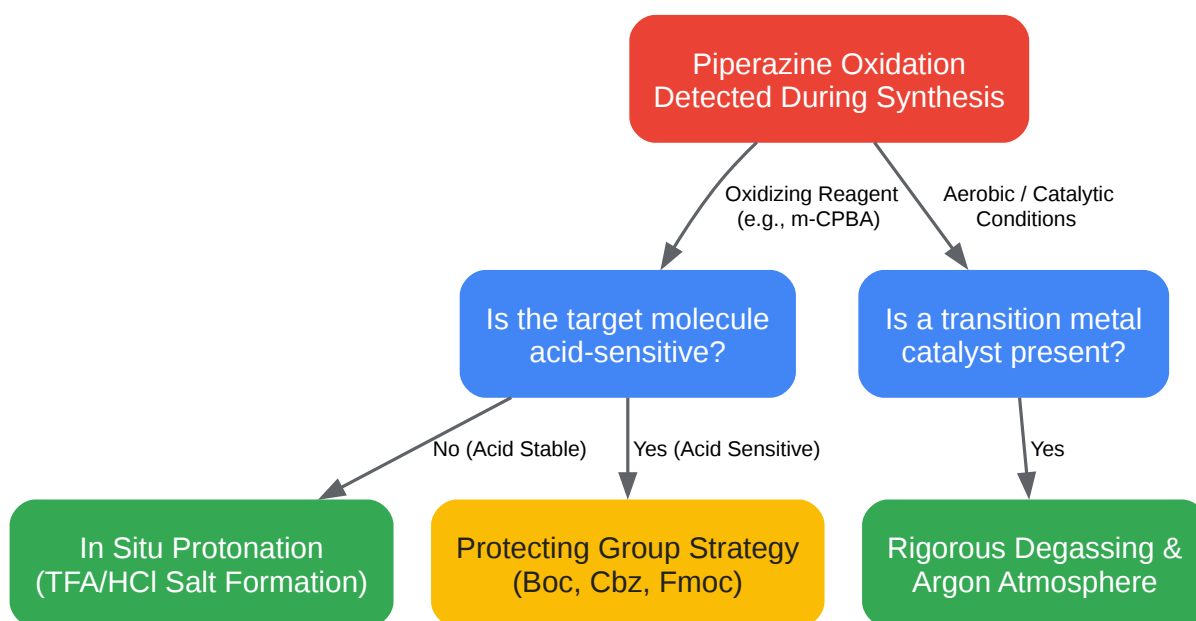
Piperazine Oxidation Detected During Synthesis

Oxidizing Reagent (e.g., m-CPBA)

Aerobic / Catalytic Conditions

Is the target molecule acid-sensitive?

Is a transition metal catalyst present?

No (Acid Stable)

Yes (Acid Sensitive)

Yes

In Situ Protonation (TFA/HCl Salt Formation)

Protecting Group Strategy (Boc, Cbz, Fmoc)

Rigorous Degassing & Argon Atmosphere